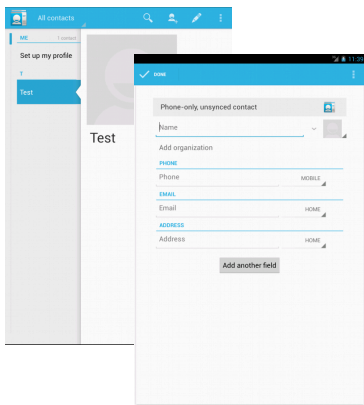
All contacts

ME 1 contact

Set up my profile

T

Test

Test

11:39

DONE

Phone-only, unsynced contact

Name

Add organization

PHONE

Phone MOBILE

EMAIL

Email HOME

ADDRESS

Address HOME

Add another field